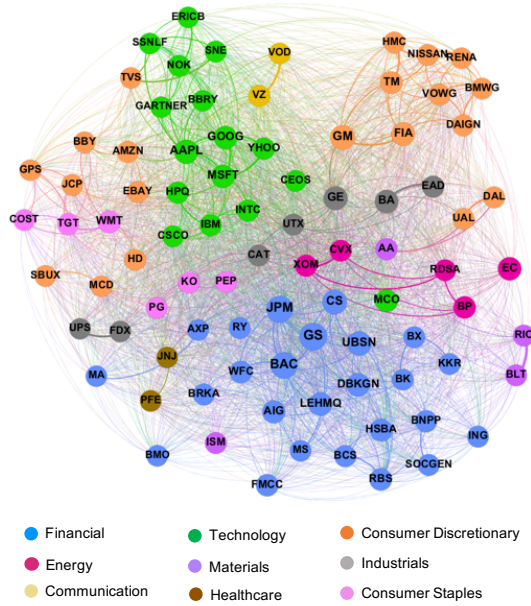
ERICB
SSNLF
SNE
VOD
NOK
HMC
NISSAN
RENA
TVS
VZ
TM
BBRY
GARTNER
VOWG
BMWG
BBY
AMZN
GOOG
YHOO
AAPL
GM
FIA
DAIGN
GPS
JCP
MSFT
EBAY
HPQ
CEOS
GE
EAD
BA
DAL
COST
TGT
WMT
INTC
IBM
UTX
UAL
CSCO
HD
CAT
CVX
AA
SBUX
MCD
XOM
RDSA
EC
KO
PEP
MCO
PG
CS
BP
UPS
FDX
AXP
RY
JPM
RIO
JNJ
GS
UBSN
BX
MA
BAC
KKR
BLT
WFC
BRKA
DBKGN
BK
PFE
AIG
LEHMQ
BNPP
ISM
HSBA
ING
MS
BCS
SOCGEN
BMO
RBS
FMCC

Financial
Technology
Consumer Discretionary
Energy
Materials
Industrials
Communication
Healthcare
Consumer Staples